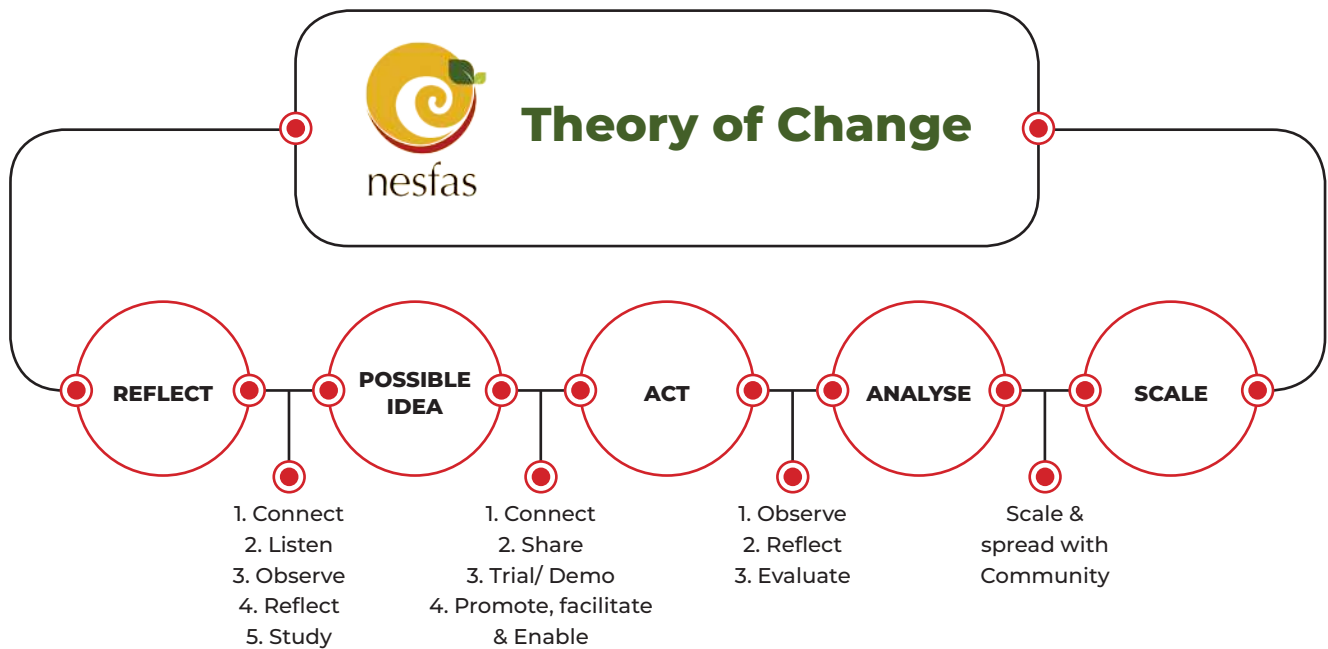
nesfas

Theory of Change

REFLECT

POSSIBLE IDEA

ACT

ANALYSE

SCALE

1. Connect
2. Listen
3. Observe
4. Reflect
5. Study

1. Connect
2. Share
3. Trial/ Demo
4. Promote, facilitate & Enable

1. Observe
2. Reflect
3. Evaluate

Scale & spread with Community